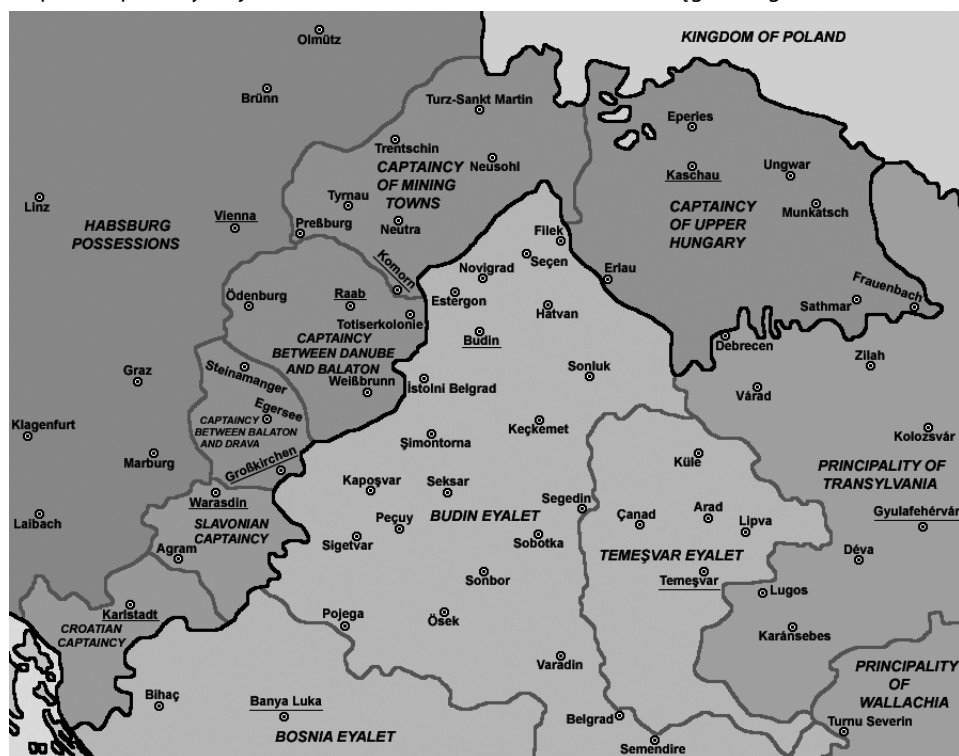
Olmütz
KINGDOM OF POLAND
Brünn
Turz-Sankt Martin
Eperies
Trentschin
CAPTAINCY OF MINING TOWNS
Neusohl
Kaschau
Ungwar
Linz
Tyrnau
HABSBURG POSSESSIONS
Vienna
Preßburg
Neutra
CAPTAINCY OF UPPER HUNGARY
Munkatsch
Filek
Komorn
Novigrad
Seçen
Erlau
Frauenbach
Ödenburg
Raab
Estergon
Hatvan
Sathmar
Totiserkolonie
CAPTAINCY BETWEEN DANUBE AND BALATON
Budin
Debrecen
Zilah
Graz
Steinamanger
Weißbrunn
İstolni Belgrad
Sonluk
Várad
Egersee
CAPTAINCY BETWEEN BALATON AND DRAVA
Klagenfurt
Keçkemet
Kolozsvár
Şimontorna
Marburg
Großkirchen
Küle
PRINCIPALITY OF TRANSYLVANIA
Kapoşvar
Seksar
Warasdin
Segedin
Laibach
SLAVONIAN CAPTAINCY
Peçuy
BUDIN EYALET
Çanad
Arad
Lipva
Gyulafehérvár
Sigetvar
Sobotka
Agram
TEMEŞVAR EYALET
Déva
Temeşvar
Sonbor
Lugos
Karlstadt
Pojega
CROATIAN CAPTAINCY
Ösek
Karánsebes
PRINCIPALITY OF WALLACHIA
Varadin
Bihaç
Banya Luka
Belgrad
Turnu Severin
BOSNIA EYALET
Semendire